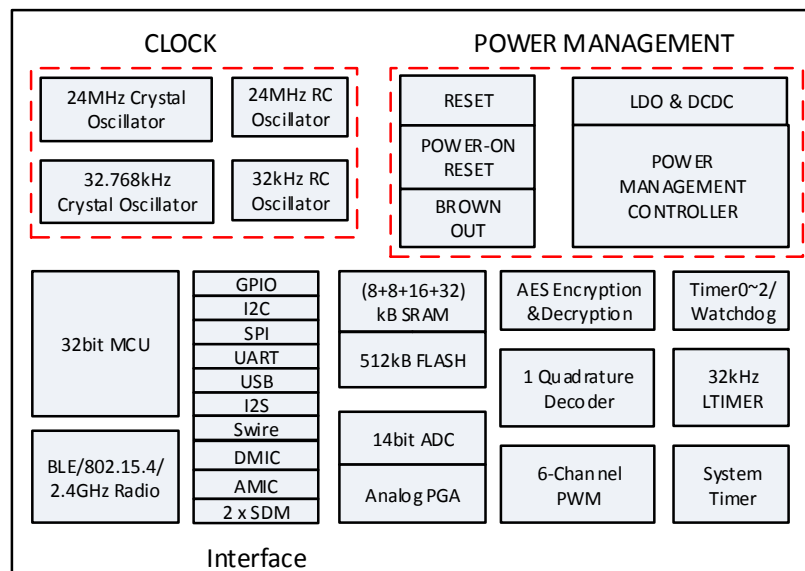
CLOCK

24MHz Crystal Oscillator

24MHz RC Oscillator

32.768kHz Crystal Oscillator

32kHz RC Oscillator

POWER MANAGEMENT

RESET

POWER-ON RESET

BROWN OUT

LDO & DCDC

POWER MANAGEMENT CONTROLLER

32bit MCU

BLE/802.15.4/ 2.4GHz Radio

GPIO
I2C
SPI
UART
USB
I2S
Swire
DMIC
AMIC
2 x SDM

Interface

(8+8+16+32) kB SRAM

512kB FLASH

14bit ADC

Analog PGA

AES Encryption &Decryption

1 Quadrature Decoder

6-Channel PWM

Timer0~2/ Watchdog

32kHz LTIMER

System Timer